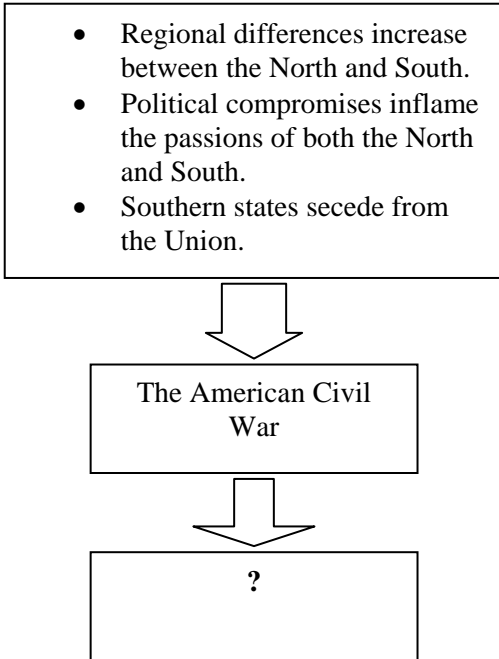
- Regional differences increase between the North and South.
- Political compromises inflame the passions of both the North and South.
- Southern states secede from the Union.

The American Civil War

?